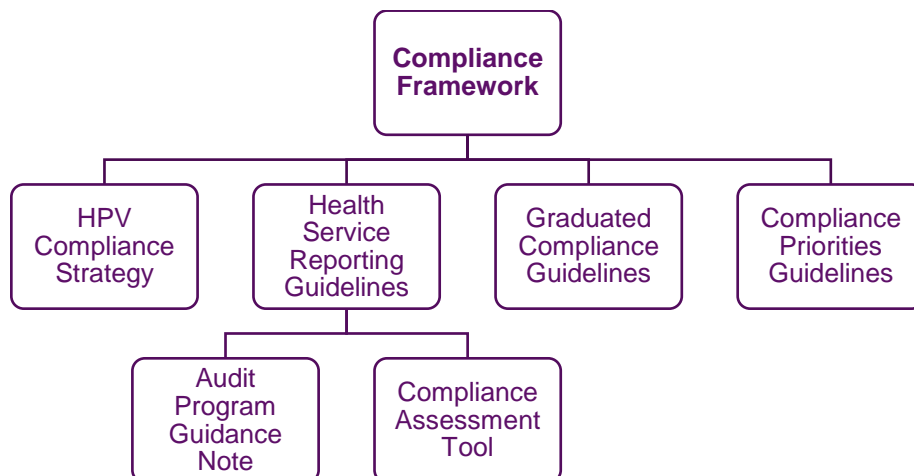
Compliance Framework

HPV Compliance Strategy

Health Service Reporting Guidelines

Graduated Compliance Guidelines

Compliance Priorities Guidelines

Audit Program Guidance Note

Compliance Assessment Tool